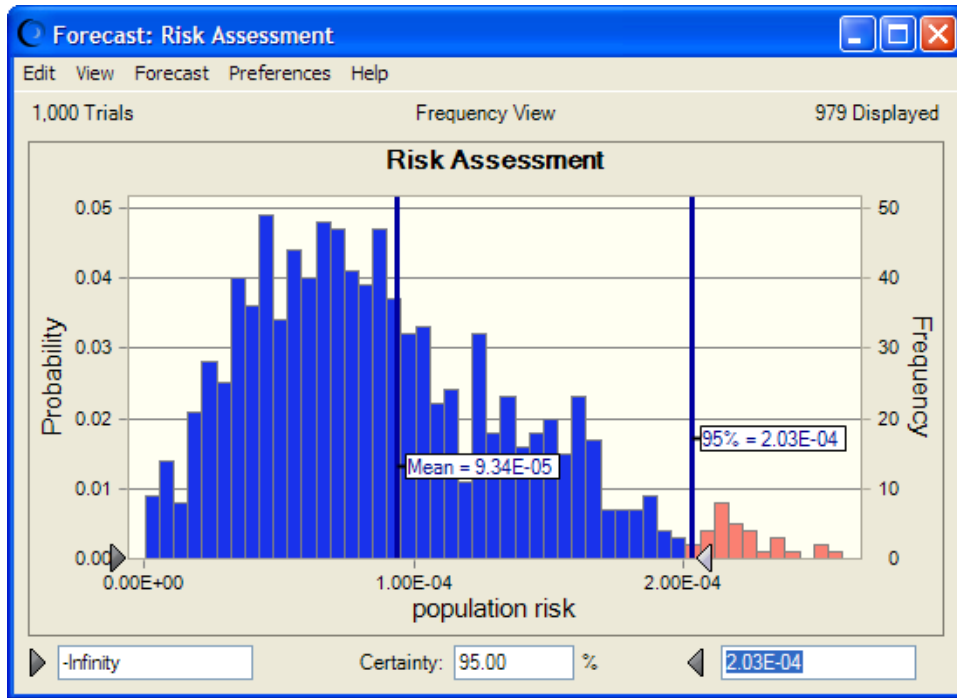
Forecast: Risk Assessment

Edit View Forecast Preferences Help

1,000 Trials Frequency View 979 Displayed

Risk Assessment

Probability

0.05
0.04
0.03
0.02
0.01
0.00

Frequency

50
40
30
20
10
0

Mean = 9.34E-05

95% = 2.03E-04

0.00E+00 1.00E-04 2.00E-04

population risk

-Infinity Certainty: 95.00 % 2.03E-04